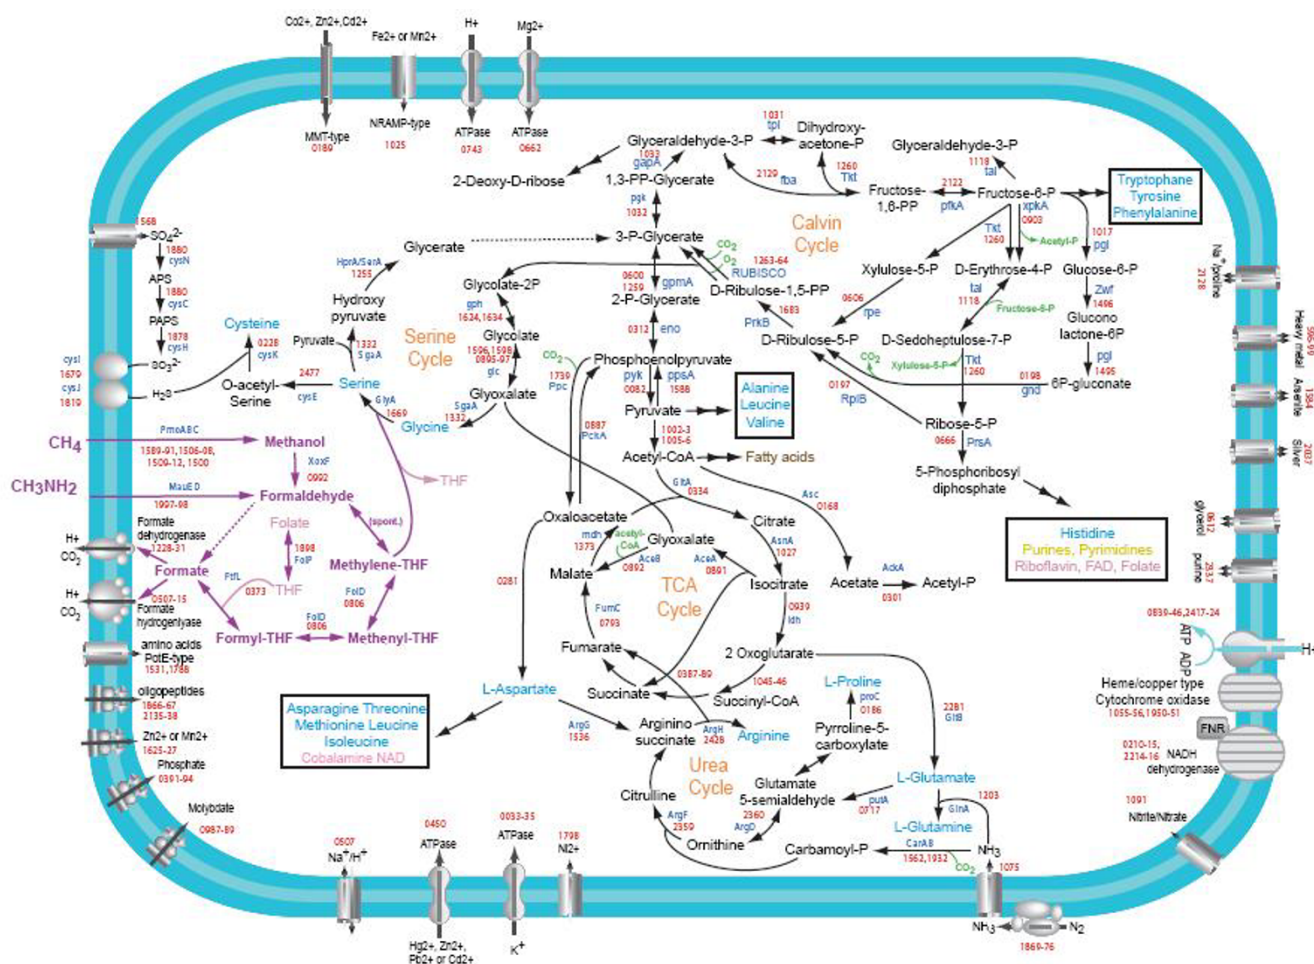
Co2+, Zn2+,Cd2+
MMT-type
0180
Fe2+ or Mn2+
NRAMP-type
1025
H+
ATPase
0743
Mg2+
ATPase
0662

Glyceraldehyde-3-P
1031
tpi
Dihydroxy-acetone-P
1093
gapA
2-Deoxy-D-ribose
1,3-PP-Glycerate
2120
fba
1260
Tkt
Fructose-1,6-PP
2122
pfkA
Fructose-6-P
Glyceraldehyde-3-P
1118
tal
xpkA
0903
Tryptophane
Tyrosine
Phenylalanine
pgk
1032
Calvin Cycle
1568
$SO_4^{2-}$
1880
cysN
APS
1880
cysC
PAPS
1878
cysH
$SO_3^{2-}$
cysI
1679
cysJ
1819
$H_2S$
Glycerate
3-P-Glycerate
$CO_2$
$O_2$
RUBISCO
1263-64
Txt
1260
Acetyl-P
1017
pgl
Glucose-6-P
HprA/SerA
1255
Glycolate-2P
0600
1259
gpmA
2-P-Glycerate
D-Ribulose-1,5-PP
Xylulose-5-P
D-Erythrose-4-P
tal
1118
Fructose-6-P
Zwf
1496
Glucono lactone-6P
Cysteine
0228
cysK
Hydroxy pyruvate
gph
1634,1634
Glycolate
Serine Cycle
1332
SgaA
Pyruvate
PrkB
1683
0606
rpe
D-Ribulose-5-P
D-Sedoheptulose-7-P
$CO_2$
Xylulose-5-P
Txt
1260
pgl
1495
0198
gnd
6P-gluconate
0312
eno
Phosphoenolpyruvate
1506,1598
0895-97
glc
$CO_2$
1739
Ppc
pyk
0082
ppsA
1588
2477
O-acetyl-Serine
cysE
Serine
GlyA
1669
Glyoxalate
SgaA
1332
Glycine
0887
PckA
Pyruvate
Alanine
Leucine
Valine
0197
RpiB
Ribose-5-P
0666
PrsA
5-Phosphoribosyl diphosphate
PmoABC
CH4
1589-91,1506-08,
1509-12, 1500
Methanol
XoxF
0992
1002-3
1005-6
Acetyl-CoA
Fatty acids
THF
CH3NH2
MauED
1997-98
Formaldehyde
(spont.)
GltA
0934
Asc
0168
Histidine
Purines, Pyrimidines
Riboflavin, FAD, Folate
H+
$CO_2$
Formate dehydrogenase
1228-31
Folate
1898
FolP
Methylene-THF
Oxaloacetate
Citrate
Glyoxalate
mdh
1373
acetyl-CoA
AceB
0892
AceA
0891
AsnA
1027
Formate
FtfL
0373
THF
Malate
Isocitrate
Acetate
AckA
0301
Acetyl-P
H+
$CO_2$
0507-15
Formate hydrogenlyase
FolD
0806
FolD
0806
0281
TCA Cycle
FumC
0793
0939
Idh
0839-46,2417-24
ATP ADP
H+
Formyl-THF
Methenyl-THF
amino acids
PotE-type
1531,1788
Fumarate
2 Oxoglutarate
oligopeptides
1866-67
2135-38
0387-89
L-Proline
Heme/copper type
Cytochrome oxidase
1055-56,1950-51
Asparagine Threonine
Methionine Leucine
Isoleucine
Cobalamine NAD
L-Aspartate
Succinate
1045-46
Succinyl-CoA
proC
0186
2281
GltB
Zn2+ or Mn2+
1625-27
ArgG
1536
Arginino succinate
ArgH
2426
Arginine
Pyrroline-5-carboxylate
FNR
Phosphate
0391-94
Urea Cycle
L-Glutamate
0210-15,
2214-16
NADH dehydrogenase
Glutamate 5-semialdehyde
putA
0717
1203
GlnA
Citrulline
ArgF
2359
ArgD
2360
L-Glutamine
1091
Molybdate
0987-89
Ornithine
Carbamoyl-P
CarAB
1562,1932
$CO_2$
$NH_3$
Nitrite/Nitrate
0507
$Na^+/H^+$
0450
ATPase
Hg2+, Zn2+,
Pb2+ or Cd2+
0033-35
ATPase
$K^+$
1798
Ni2+
1075
$NH_3$
$N_2$
1869-76
$Na^+$/proline
2128
Heavy metal
596-99
Arsenite
1584
Silver
2037
glycerol
0612
purine
23-7